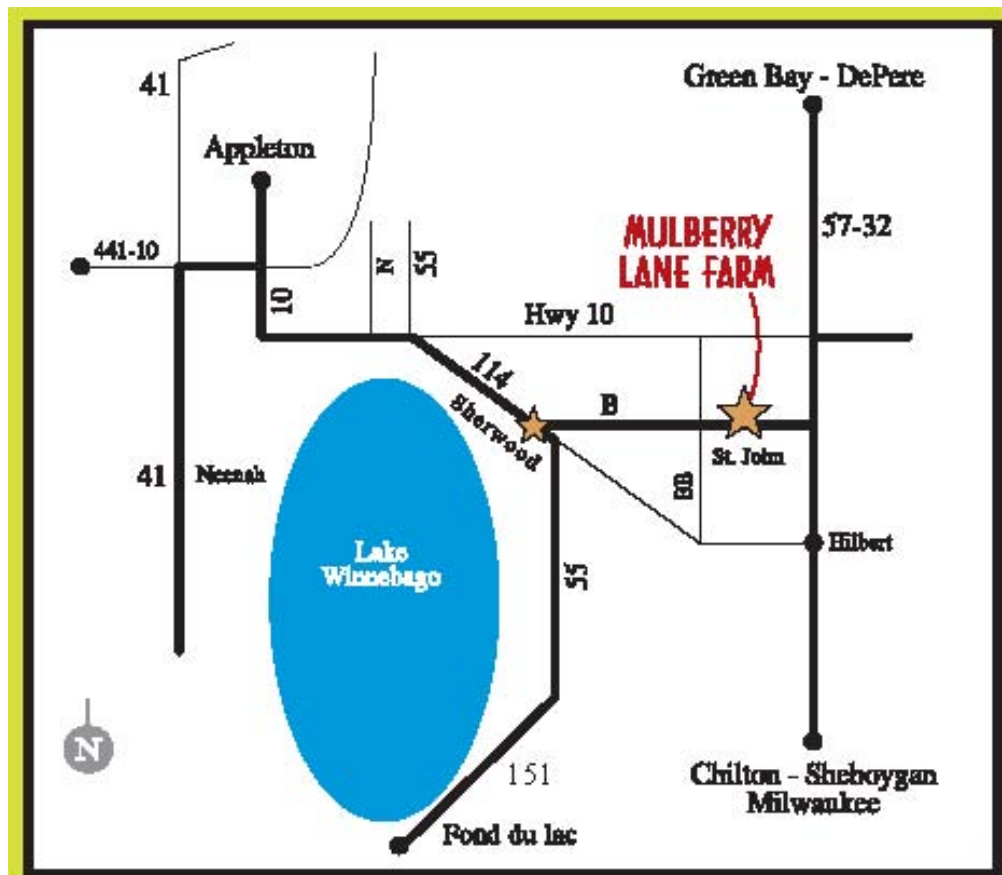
41

Appleton

Green Bay - DePere

441-10

N

55

MULBERRY LANE FARM

57-32

10

Hwy 10

114

Sherwood

B

St. John

41

Neenah

BB

Hilbert

Lake Winnebago

55

N

151

Chilton - Sheboygan Milwaukee

Fond du lac